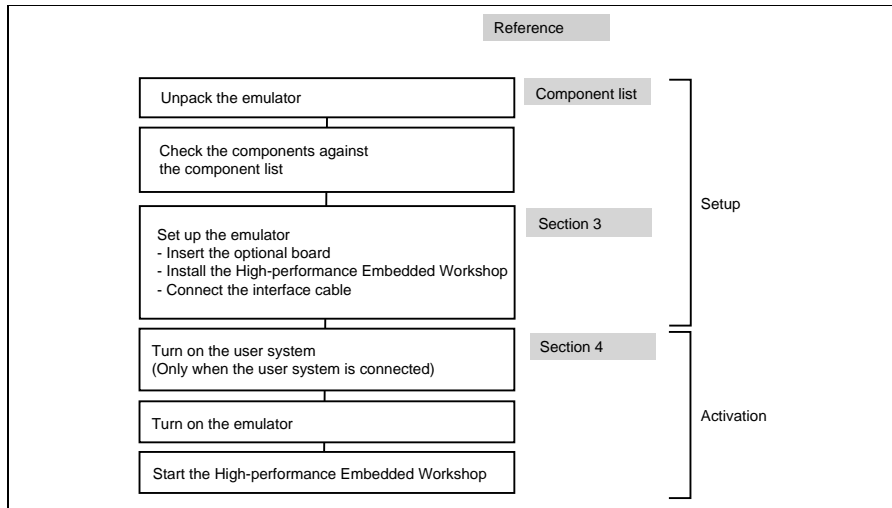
Reference

Unpack the emulator

Component list

Check the components against the component list

Set up the emulator
- Insert the optional board
- Install the High-performance Embedded Workshop
- Connect the interface cable

Section 3

Setup

Turn on the user system
(Only when the user system is connected)

Section 4

Turn on the emulator

Activation

Start the High-performance Embedded Workshop